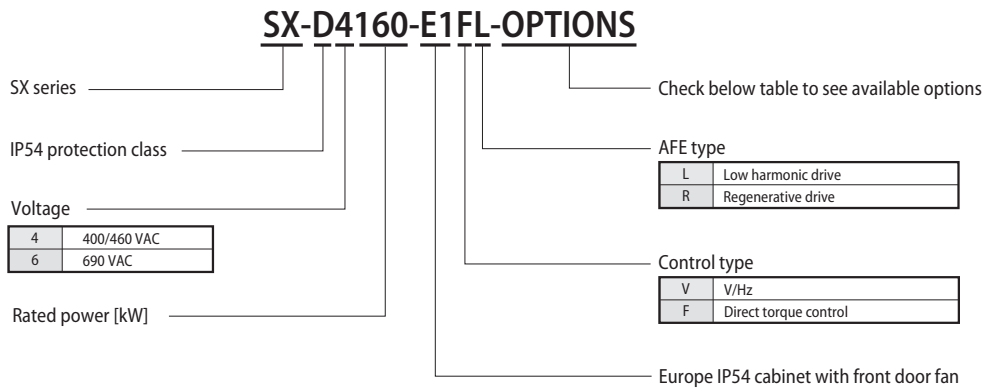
SX-D4160-E1FL-OPTIONS

SX series

IP54 protection class

Voltage

| 4 | 400/460 VAC |
|---|---|
| 6 | 690 VAC |

Rated power [kW]

Check below table to see available options

AFE type

| L | Low harmonic drive |
|---|---|
| R | Regenerative drive |

Control type

| V | V/Hz |
|---|---|
| F | Direct torque control |

Europe IP54 cabinet with front door fan